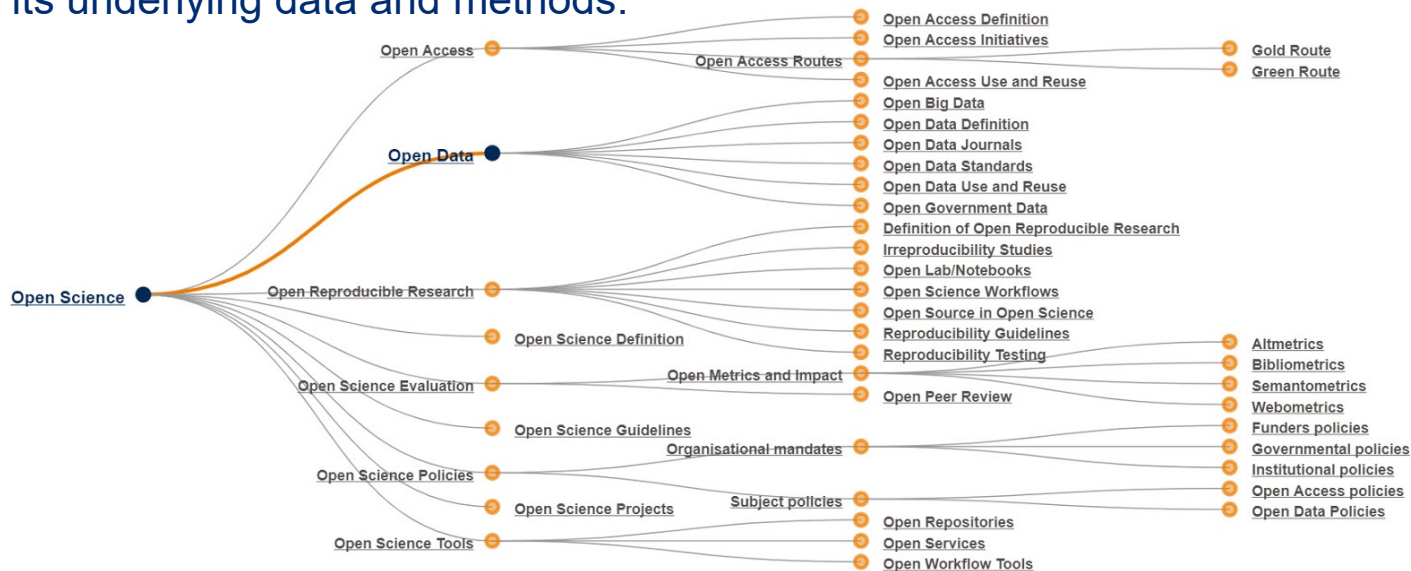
its underlying data and methods.

Open Science

Open Access
Open Data
Open Reproducible Research
Open Science Definition
Open Science Evaluation
Open Science Guidelines
Open Science Policies
Open Science Projects
Open Science Tools

Open Access Definition
Open Access Initiatives
Open Access Routes
Open Access Use and Reuse
Gold Route
Green Route

Open Big Data
Open Data Definition
Open Data Journals
Open Data Standards
Open Data Use and Reuse
Open Government Data

Definition of Open Reproducible Research
Irreproducibility Studies
Open Lab/Notebooks
Open Science Workflows
Open Source in Open Science
Reproducibility Guidelines
Reproducibility Testing

Open Metrics and Impact
Open Peer Review
Altmetrics
Bibliometrics
Semantometrics
Webometrics

Organisational mandates
Subject policies
Funders policies
Governmental policies
Institutional policies
Open Access policies
Open Data Policies

Open Repositories
Open Services
Open Workflow Tools